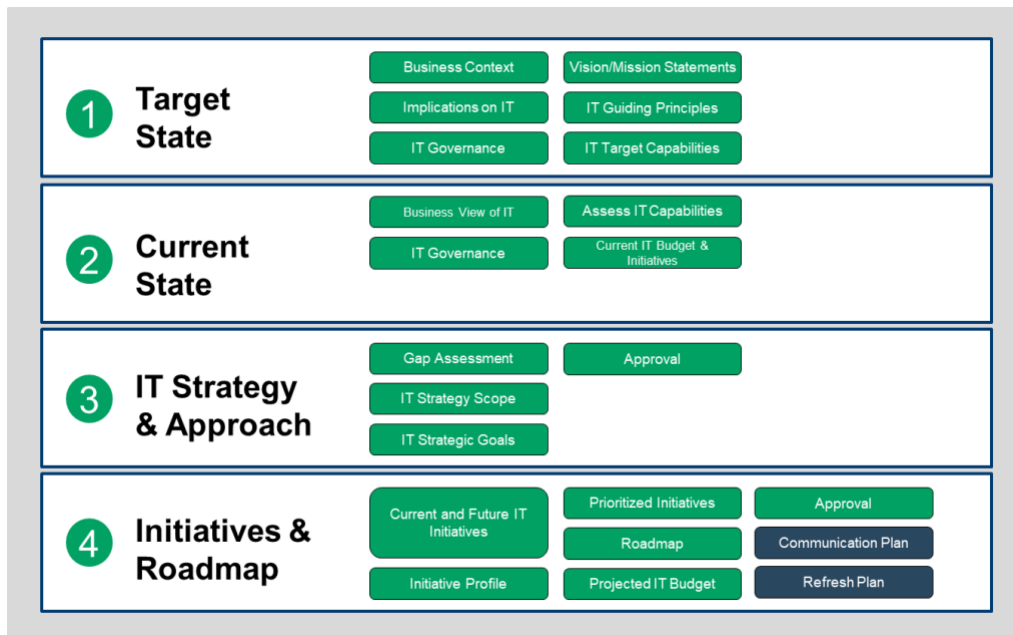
1 Target State

Business Context
Vision/Mission Statements
Implications on IT
IT Guiding Principles
IT Governance
IT Target Capabilities

2 Current State

Business View of IT
Assess IT Capabilities
IT Governance
Current IT Budget & Initiatives

3 IT Strategy & Approach

Gap Assessment
Approval
IT Strategy Scope
IT Strategic Goals

4 Initiatives & Roadmap

Current and Future IT Initiatives
Prioritized Initiatives
Approval
Roadmap
Communication Plan
Initiative Profile
Projected IT Budget
Refresh Plan